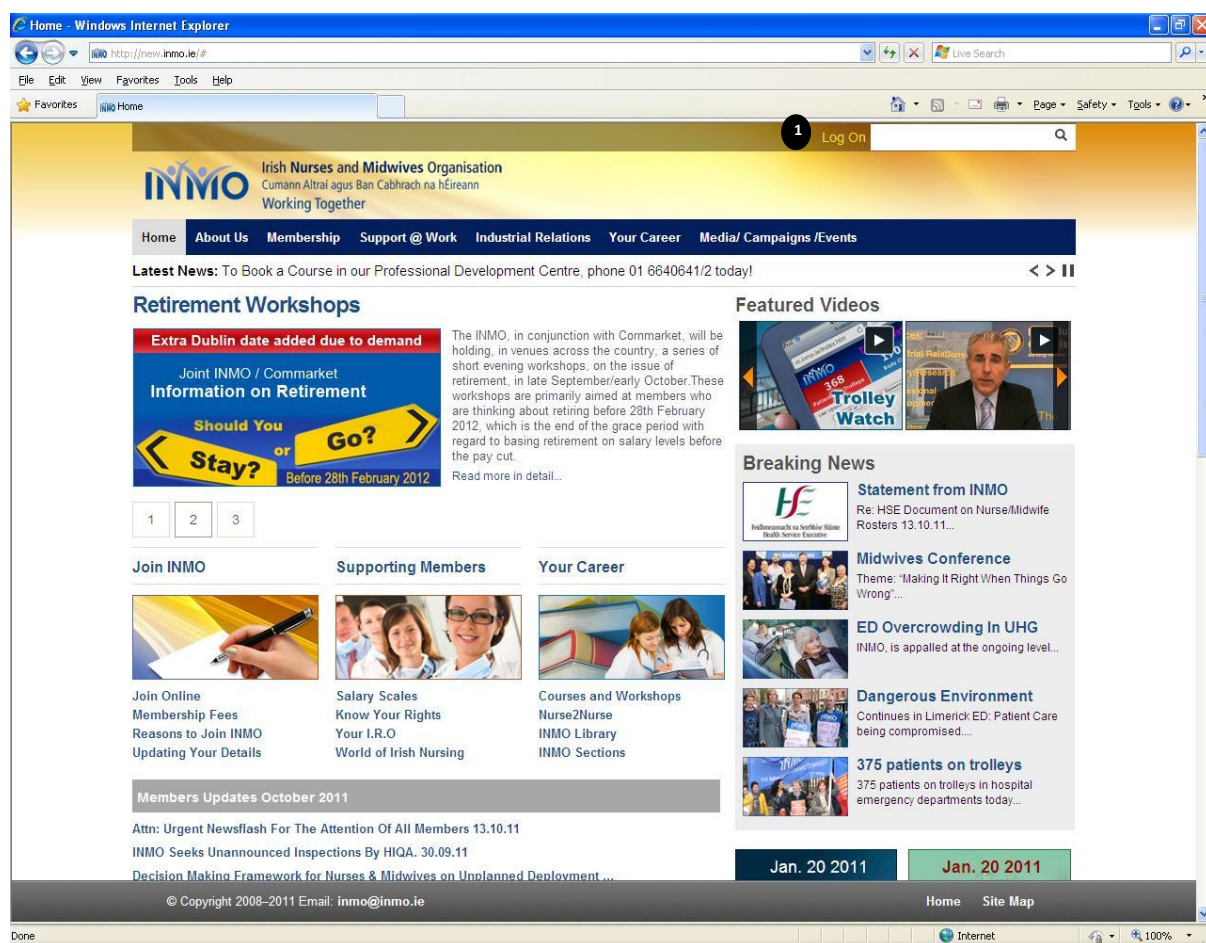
Home - Windows Internet Explorer

http://new.inmo.ie/#

Live Search

File Edit View Favorites Tools Help

Favorites

Home

Page ▾ Safety ▾ Tools ▾

1 Log On

INMO Irish Nurses and Midwives Organisation
Cumann Altraí agus Ban Cabhrach na hÉireann
Working Together

Home About Us Membership Support @ Work Industrial Relations Your Career Media/ Campaigns /Events

Latest News: To Book a Course in our Professional Development Centre, phone 01 6640641/2 today!

Retirement Workshops

Extra Dublin date added due to demand

Joint INMO / Cornmarket
Information on Retirement

Should You Stay? or Go?

Before 28th February 2012

The INMO, in conjunction with Cornmarket, will be holding, in venues across the country, a series of short evening workshops, on the issue of retirement, in late September/early October.These workshops are primarily aimed at members who are thinking about retiring before 28th February 2012, which is the end of the grace period with regard to basing retirement on salary levels before the pay cut.

Read more in detail...

1 2 3

Featured Videos

368 Trolley Watch

Breaking News

Feidhmeannacht na Seirbhíse Sláinte Health Service Executive

Statement from INMO
Re: HSE Document on Nurse/Midwife Rosters 13.10.11...

Midwives Conference
Theme: "Making It Right When Things Go Wrong"...

ED Overcrowding In UHG
INMO, is appalled at the ongoing level...

Dangerous Environment
Continues in Limerick ED: Patient Care being compromised....

375 patients on trolleys
375 patients on trolleys in hospital emergency departments today...

Join INMO

Join Online
Membership Fees
Reasons to Join INMO
Updating Your Details

Supporting Members

Salary Scales
Know Your Rights
Your I.R.O
World of Irish Nursing

Your Career

Courses and Workshops
Nurse2Nurse
INMO Library
INMO Sections

Members Updates October 2011

Attn: Urgent Newsflash For The Attention Of All Members 13.10.11
INMO Seeks Unannounced Inspections By HIQA. 30.09.11
Decision Making Framework for Nurses & Midwives on Unplanned Deployment ...

Jan. 20 2011

Jan. 20 2011

© Copyright 2008–2011 Email: inmo@inmo.ie

Home Site Map

Done

Internet

100%